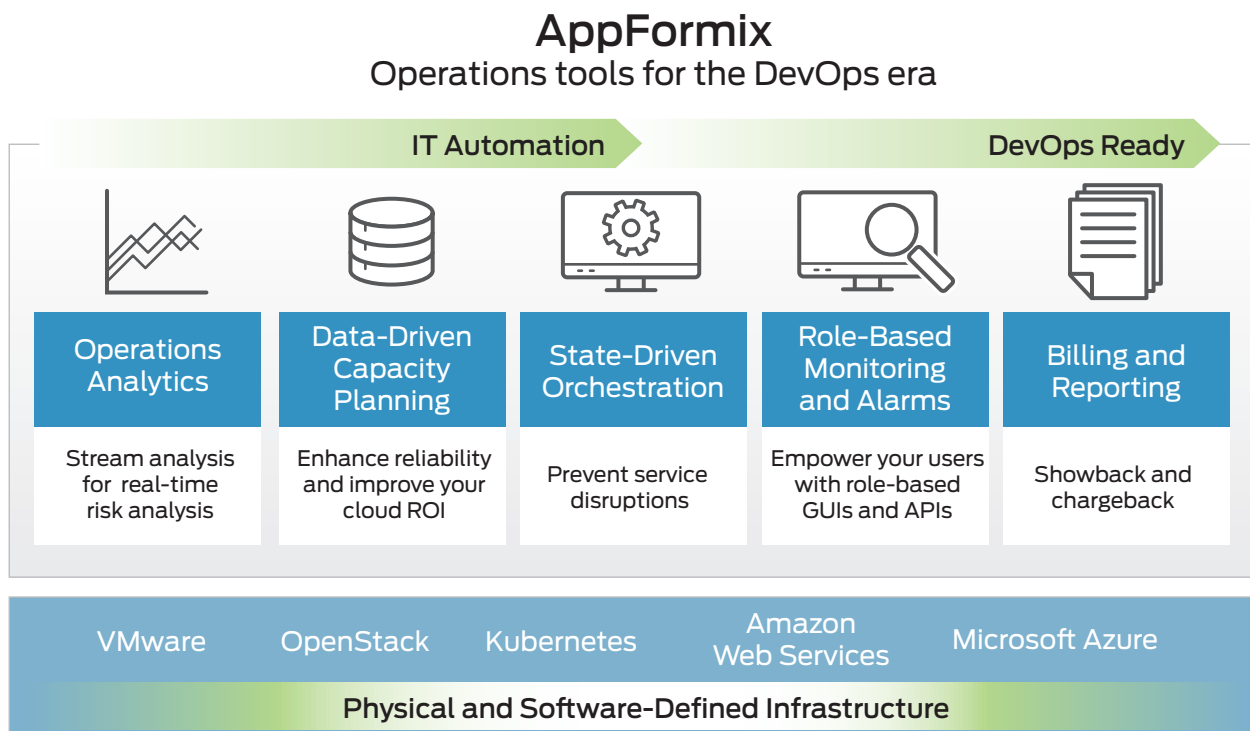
AppFormix
Operations tools for the DevOps era

IT Automation

DevOps Ready

Operations Analytics

Stream analysis for real-time risk analysis

Data-Driven Capacity Planning

Enhance reliability and improve your cloud ROI

State-Driven Orchestration

Prevent service disruptions

Role-Based Monitoring and Alarms

Empower your users with role-based GUIs and APIs

Billing and Reporting

Showback and chargeback

VMware

OpenStack

Kubernetes

Amazon Web Services

Microsoft Azure

Physical and Software-Defined Infrastructure